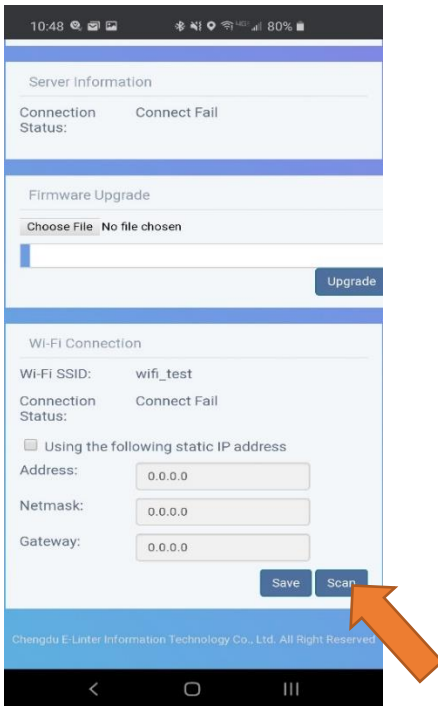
10:48 80%

Server Information

Connection Status: Connect Fail

Firmware Upgrade

Choose File No file chosen

Upgrade

Wi-Fi Connection

Wi-Fi SSID: wifi_test

Connection Status: Connect Fail

Using the following static IP address

Address: 0.0.0.0

Netmask: 0.0.0.0

Gateway: 0.0.0.0

Save Scan

Chengdu E-Linter Information Technology Co., Ltd. All Right Reserved